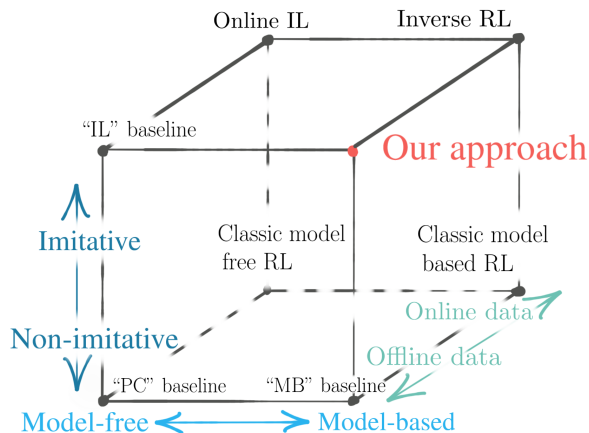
Online IL

Inverse RL

"IL" baseline

Our approach

Imitative

Classic model free RL

Classic model based RL

Online data

Non-imitative

Offline data

"PC" baseline

"MB" baseline

Model-free

Model-based